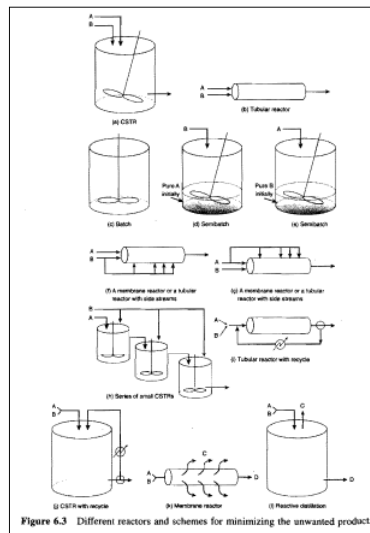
A
B

(a) CSTR

A
B

(b) Tubular reactor

(c) Batch

B

Pure A initially

(d) Semibatch

A

Pure B initially

(e) Semibatch

A
B

(f) A membrane reactor or a tubular reactor with side streams

A
B

(g) A membrane reactor or a tubular reactor with side streams

B
A

(h) Series of small CSTRs

A
B

(i) Tubular reactor with recycle

A
B

(j) CSTR with recycle

C
A
B
D

(k) Membrane reactor

A
B
C
D

(l) Reactive distillation

Figure 6.3 Different reactors and schemes for minimizing the unwanted product